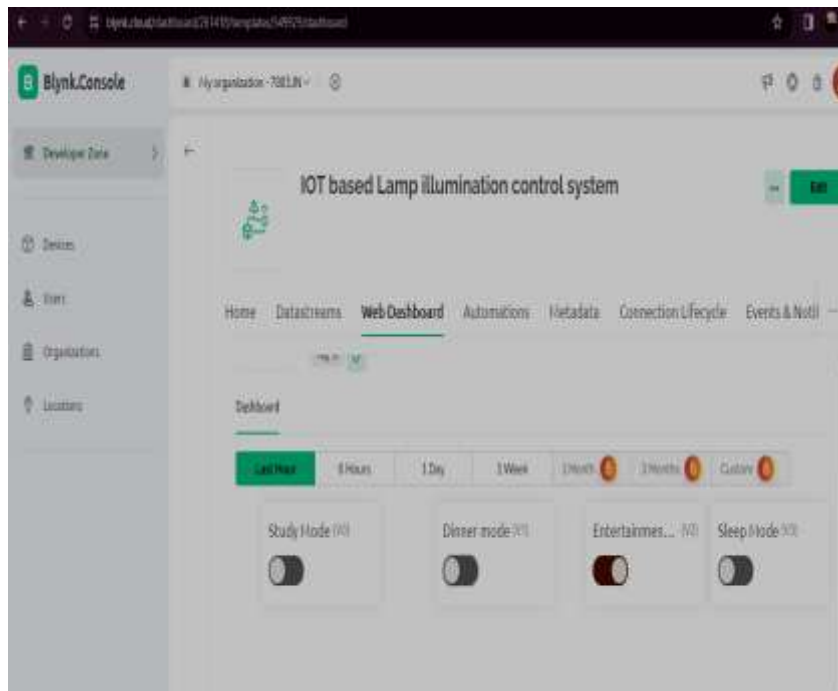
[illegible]

Blynk.Console

My organization - 7083JN

Developer Zone

Devices

Users

Organizations

Locations

IOT based Lamp illumination control system

Edit

Home Datastreams Web Dashboard Automations Metadata Connection Lifecycle Events & Noti

Dashboard

Last Hour 6 Hours 1 Day 1 Week 1 Month 3 Months Custom

Study Mode (V0)

Dinner mode (V1)

Entertainmes... (V2)

Sleep Mode (V3)